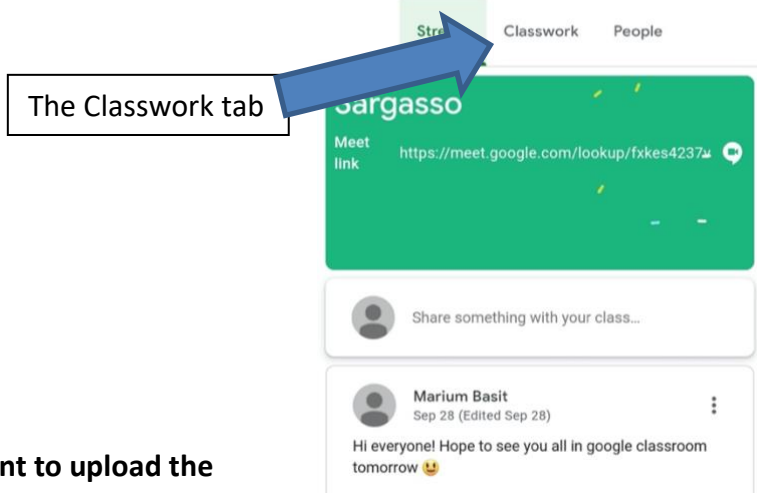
Stre Classwork People

The Classwork tab

Sargasso

Meet link https://meet.google.com/lookup/fxkes4237

Share something with your class...

Marium Basit
Sep 28 (Edited Sep 28)

Hi everyone! Hope to see you all in google classroom tomorrow

nt to upload the